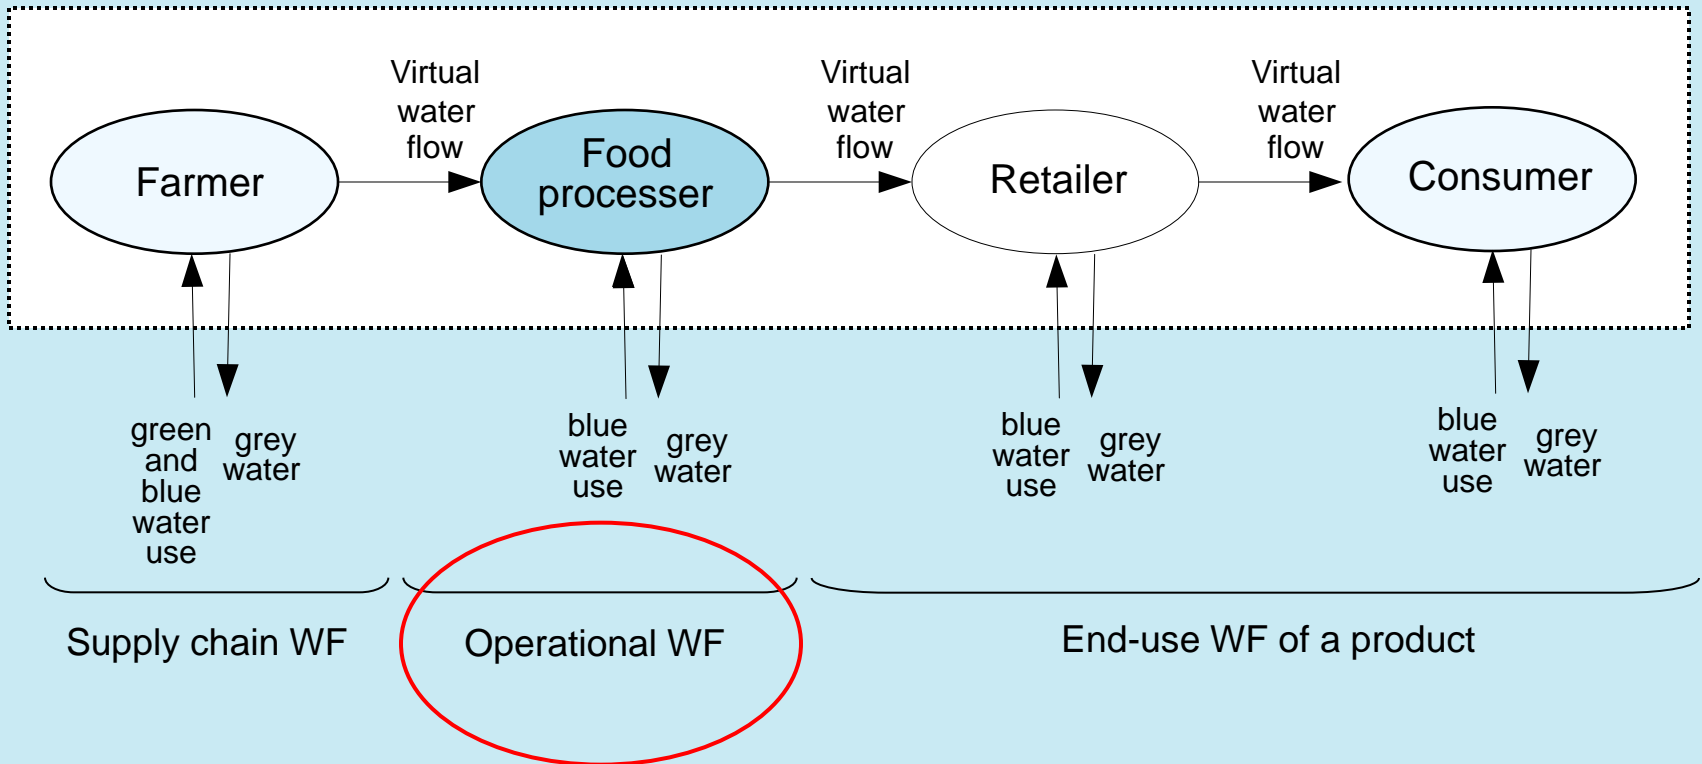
Virtual water flow

Virtual water flow

Virtual water flow

Farmer

Food processer

Retailer

Consumer

green and blue water use

grey water

blue water use

grey water

blue water use

grey water

blue water use

grey water

Supply chain WF

Operational WF

End-use WF of a product